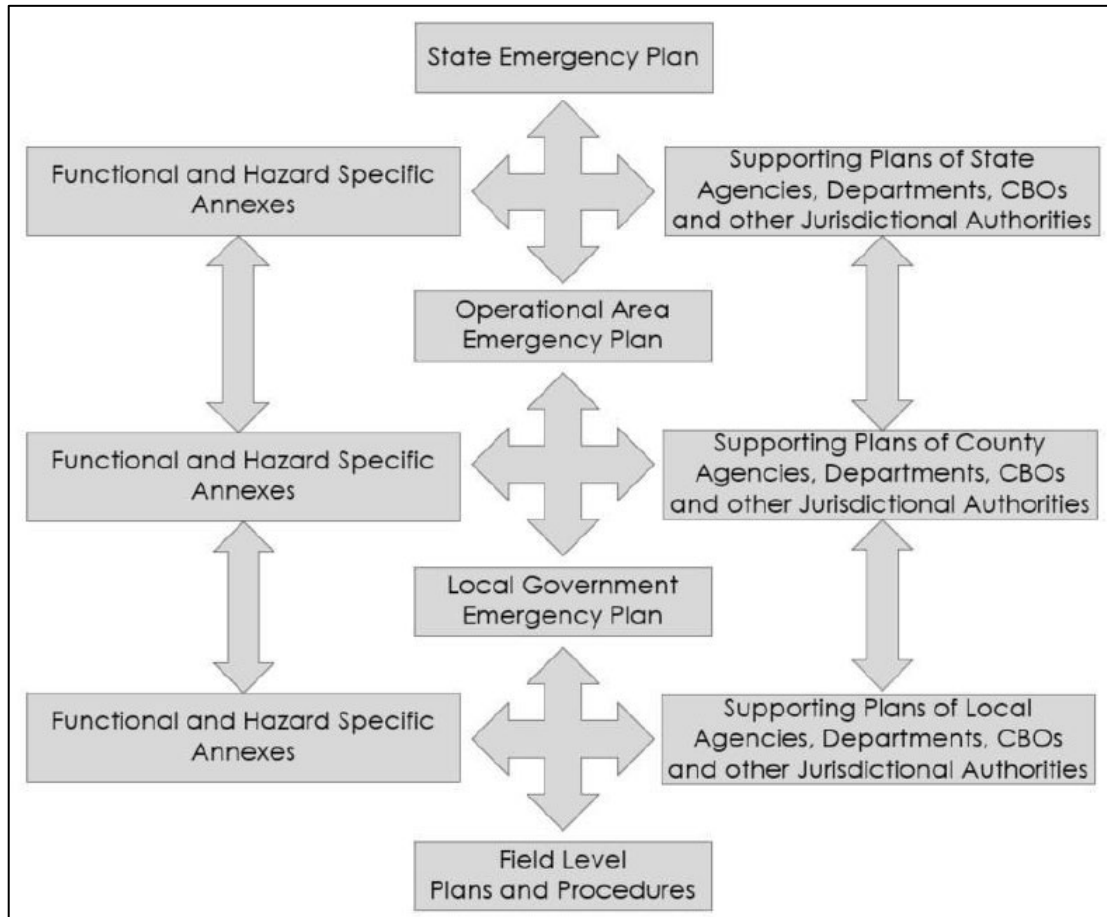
State Emergency Plan

Functional and Hazard Specific Annexes

Supporting Plans of State Agencies, Departments, CBOs and other Jurisdictional Authorities

Operational Area Emergency Plan

Functional and Hazard Specific Annexes

Supporting Plans of County Agencies, Departments, CBOs and other Jurisdictional Authorities

Local Government Emergency Plan

Functional and Hazard Specific Annexes

Supporting Plans of Local Agencies, Departments, CBOs and other Jurisdictional Authorities

Field Level Plans and Procedures